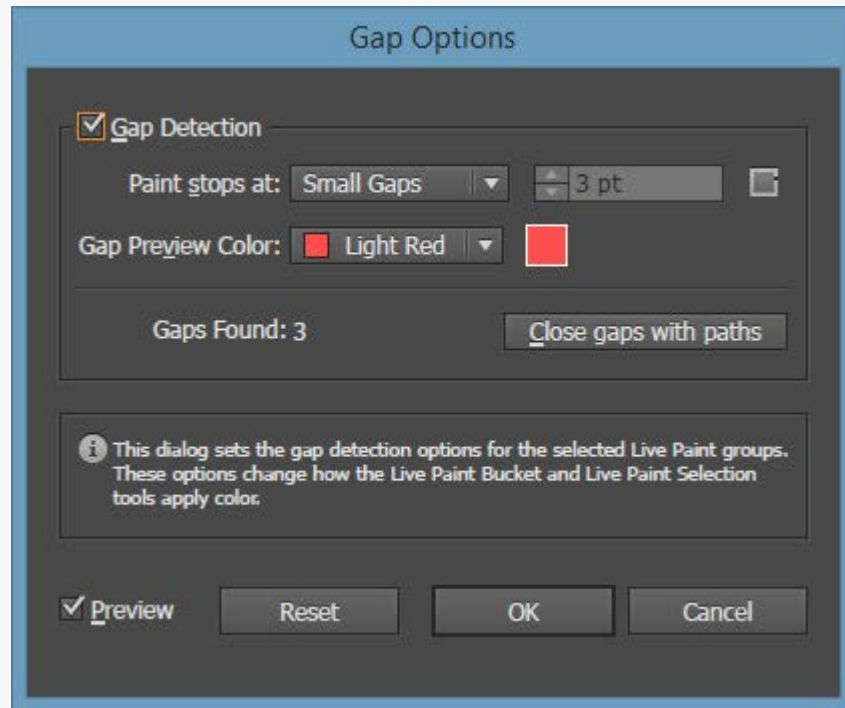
Gap Options

Gap Detection

Paint stops at: Small Gaps 3 pt

Gap Preview Color: Light Red

Gaps Found: 3

Close gaps with paths

This dialog sets the gap detection options for the selected Live Paint groups. These options change how the Live Paint Bucket and Live Paint Selection tools apply color.

Preview

Reset

OK

Cancel